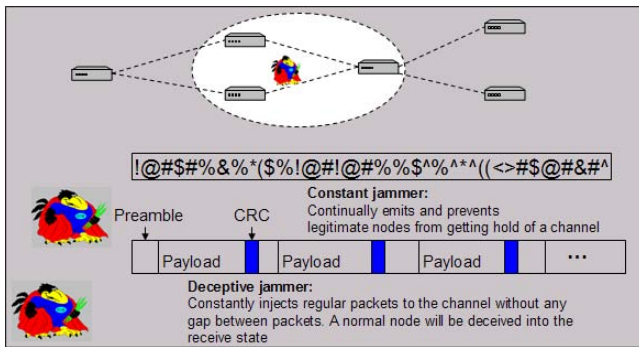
!@#$#%&%*($%!@#!@#%%$^%^*^((<>#$@#&#^

Constant jammer:
Continually emits and prevents legitimate nodes from getting hold of a channel

Preamble

CRC

| | Payload | | Payload | | Payload | | ... |
|---|---|---|---|---|---|---|---|

Deceptive jammer:
Constantly injects regular packets to the channel without any gap between packets. A normal node will be deceived into the receive state